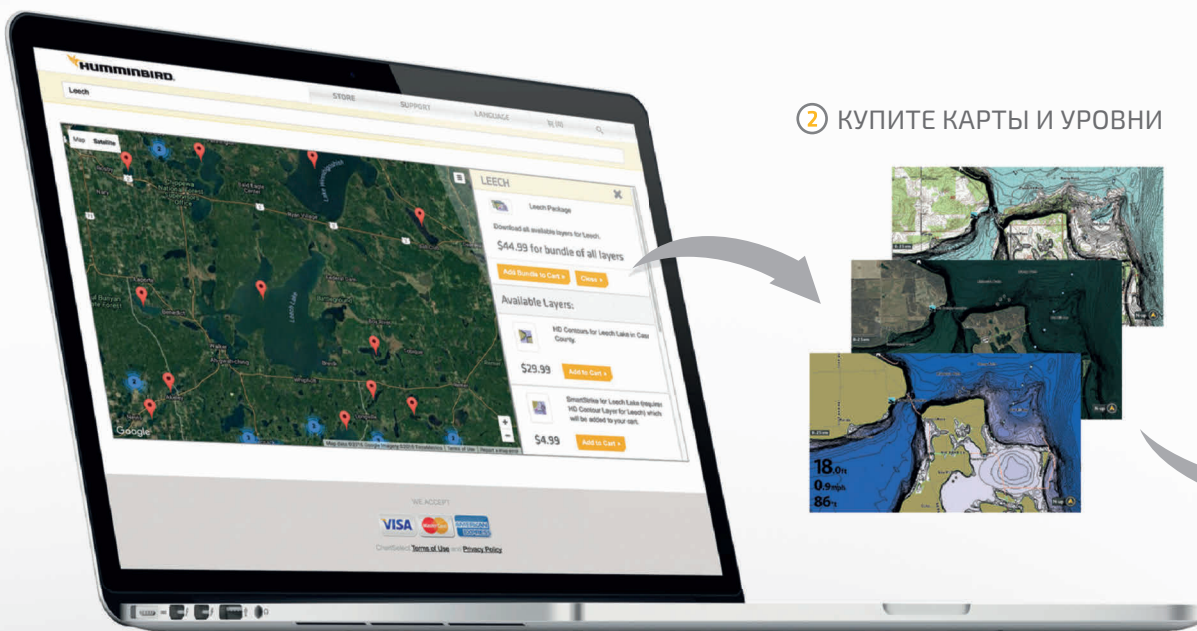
HUMMINBIRD.

Leech

STORE SUPPORT LANGUAGE

Map Satellite

Leech Lake

Google

LEECH

Leech Package

Download all available layers for Leech.

$44.99 for bundle of all layers

Add Bundle to Cart » Close »

Available Layers:

HD Contours for Leech Lake in Cass County.

$29.99 Add to Cart »

SmartStrike for Leech Lake (requires HD Contour Layer for Leech) which will be added to your cart.

$4.99 Add to Cart »

WE ACCEPT

VISA

ChartSelect Terms of Use and Privacy Policy

2 КУПИТЕ КАРТЫ И УРОВНИ

18.0ft
0.9mph
86°F